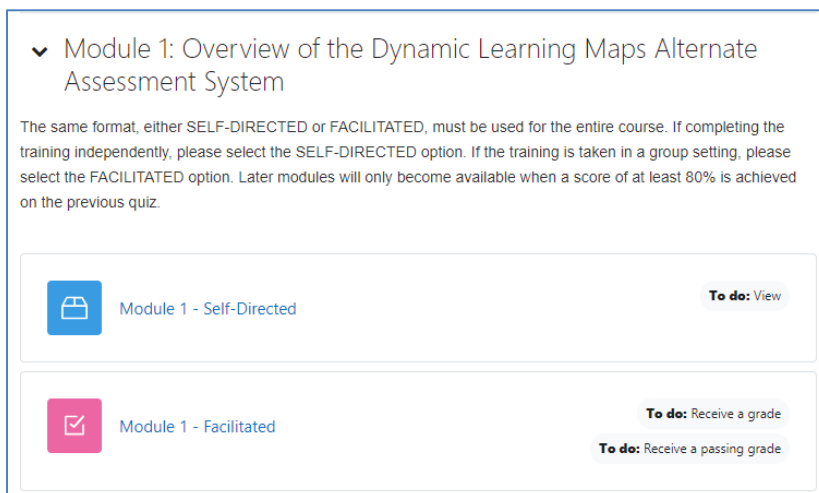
Module 1: Overview of the Dynamic Learning Maps Alternate Assessment System

The same format, either SELF-DIRECTED or FACILITATED, must be used for the entire course. If completing the training independently, please select the SELF-DIRECTED option. If the training is taken in a group setting, please select the FACILITATED option. Later modules will only become available when a score of at least 80% is achieved on the previous quiz.

Module 1 - Self-Directed

To do: View

Module 1 - Facilitated

To do: Receive a grade

To do: Receive a passing grade